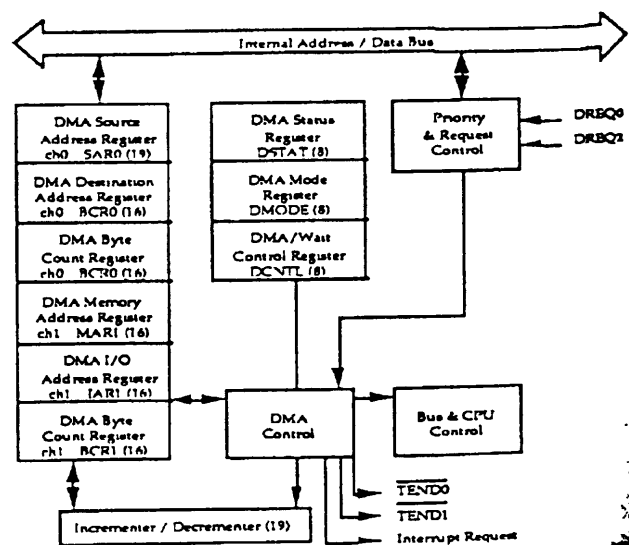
Internal Address / Data Bus

DMA Source Address Register ch0 SAR0 (19)

DMA Destination Address Register ch0 BCR0 (16)

DMA Byte Count Register ch0 BCR0 (16)

DMA Memory Address Register ch1 MAR1 (16)

DMA I/O Address Register ch1 IAR1 (16)

DMA Byte Count Register ch1 BCR1 (16)

DMA Status Register DSTAT (8)

DMA Mode Register DMODE (8)

DMA/Wait Control Register DCNTL (8)

Priority & Request Control

DREQ0

DREQ1

DMA Control

Bus & CPU Control

Incrementer / Decrementer (19)

$\overline{TEND0}$

$\overline{TEND1}$

Interrupt Request